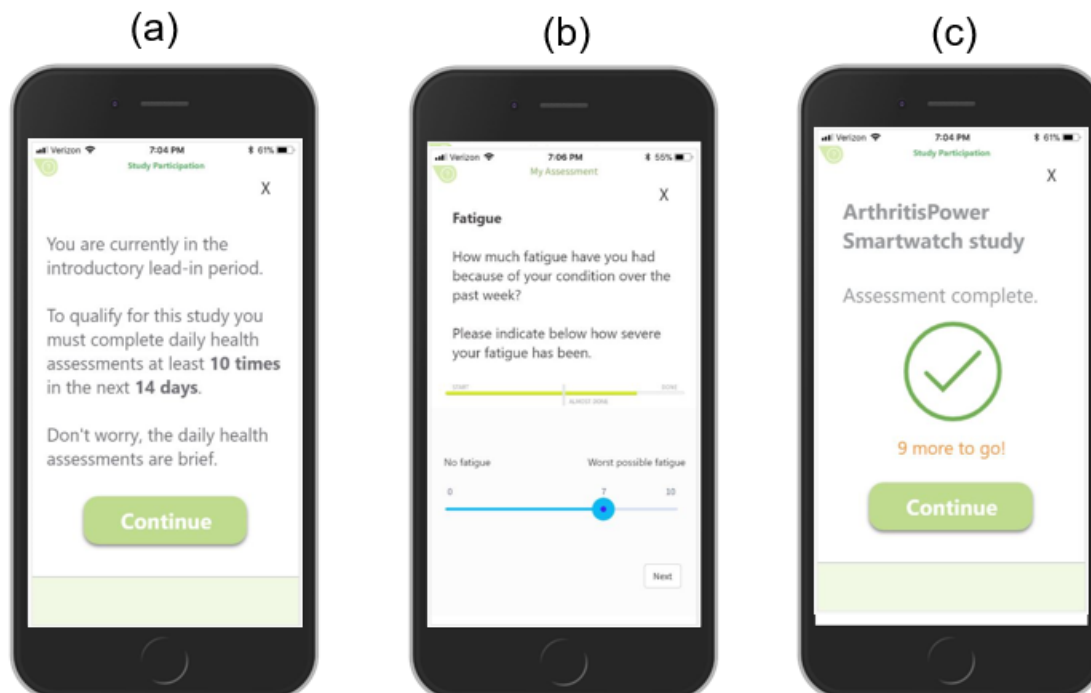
(a)

Verizon 7:04 PM 61%
Study Participation
X

You are currently in the introductory lead-in period.

To qualify for this study you must complete daily health assessments at least **10 times** in the next **14 days**.

Don't worry, the daily health assessments are brief.

Continue

(b)

Verizon 7:06 PM 55%
My Assessment
X

Fatigue

How much fatigue have you had because of your condition over the past week?

Please indicate below how severe your fatigue has been.

START DONE
ALMOST DONE

No fatigue Worst possible fatigue
0 7 10

Next

(c)

Verizon 7:04 PM 61%
Study Participation
X

ArthritisPower Smartwatch study

Assessment complete.

9 more to go!

Continue